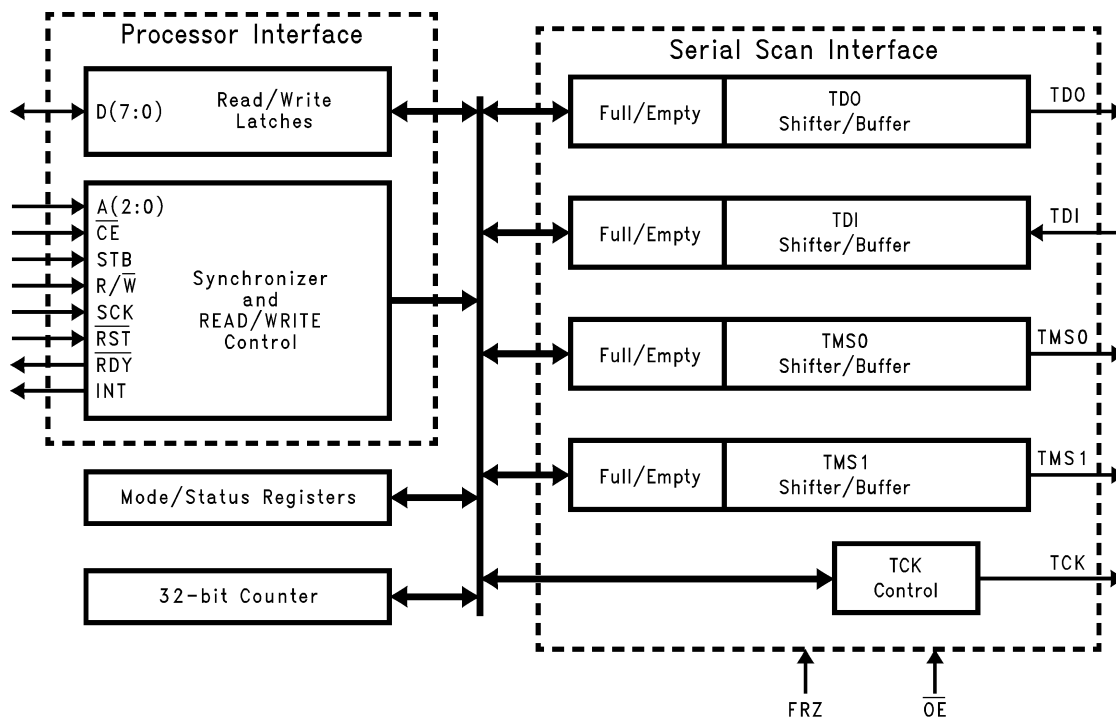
Processor Interface

D(7:0)

Read/Write Latches

A(2:0)
$\overline{CE}$
STB
R/$\overline{W}$
SCK
$\overline{RST}$
$\overline{RDY}$
INT

Synchronizer and READ/WRITE Control

Mode/Status Registers

32-bit Counter

Serial Scan Interface

Full/Empty

TDO Shifter/Buffer

TDO

Full/Empty

TDI Shifter/Buffer

TDI

Full/Empty

TMS0 Shifter/Buffer

TMS0

Full/Empty

TMS1 Shifter/Buffer

TMS1

TCK Control

TCK

FRZ

$\overline{OE}$